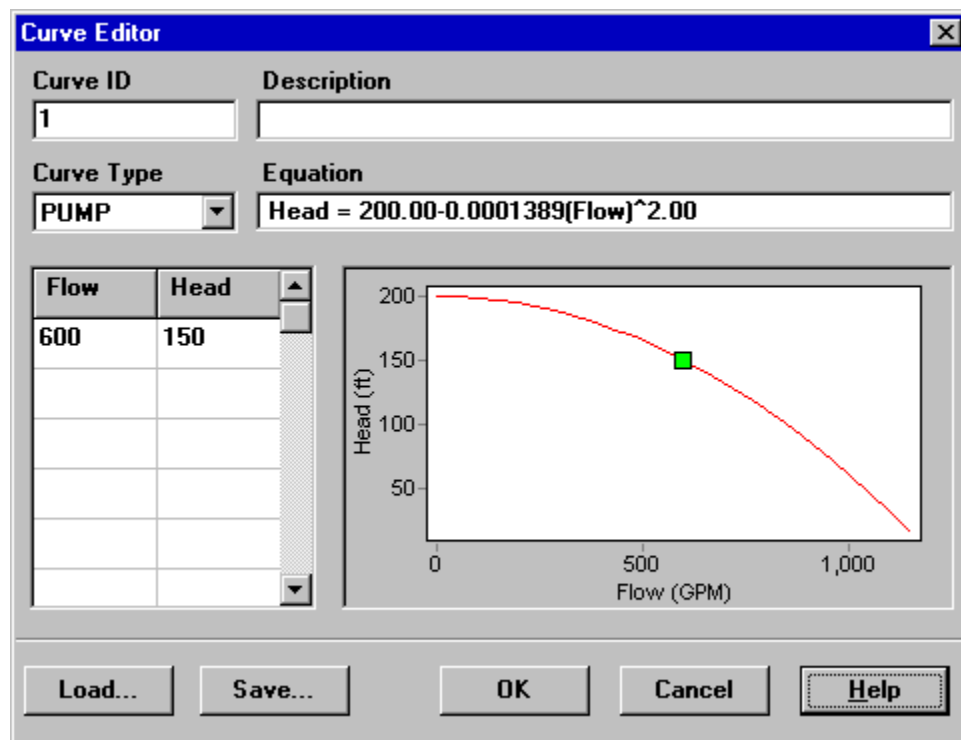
Curve Editor

Curve ID
1

Description

Curve Type
PUMP

Equation
Head = 200.00-0.0001389(Flow)^2.00

| Flow | Head |
|---|---|
| 600 | 150 |
| | |
| | |
| | |
| | |
| | |

200
150
100
50
Head (ft)
0
500
1,000
Flow (GPM)

Load...
Save...
OK
Cancel
Help